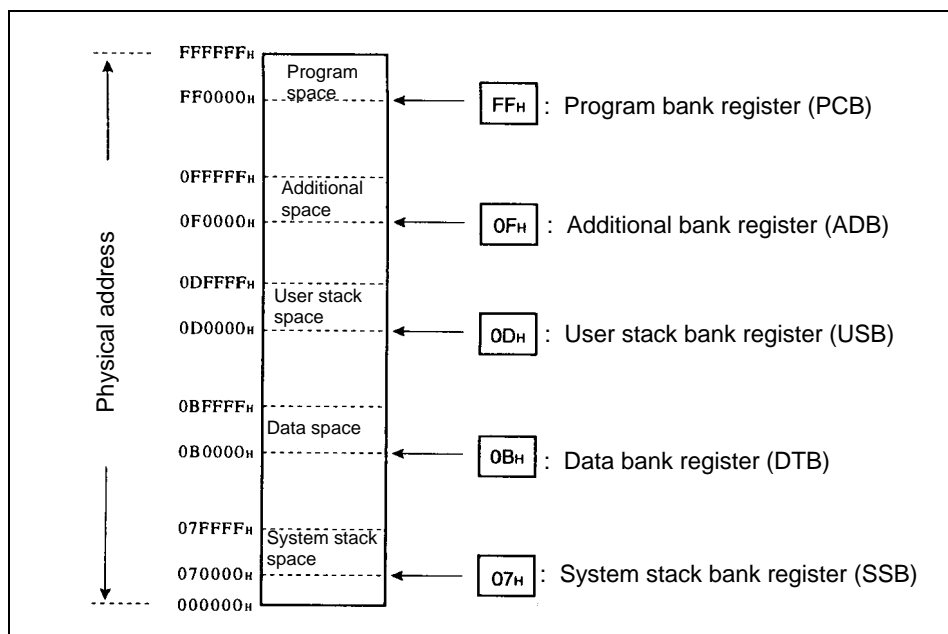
Physical address

$FFFFFF_H$
Program space
$FF0000_H$
$0FFFFF_H$
Additional space
$0F0000_H$
$0DFFFF_H$
User stack space
$0D0000_H$
$0BFFFF_H$
Data space
$0B0000_H$
$07FFFF_H$
System stack space
$070000_H$
$000000_H$

$FF_H$ : Program bank register (PCB)

$0F_H$ : Additional bank register (ADB)

$0D_H$ : User stack bank register (USB)

$0B_H$ : Data bank register (DTB)

$07_H$ : System stack bank register (SSB)